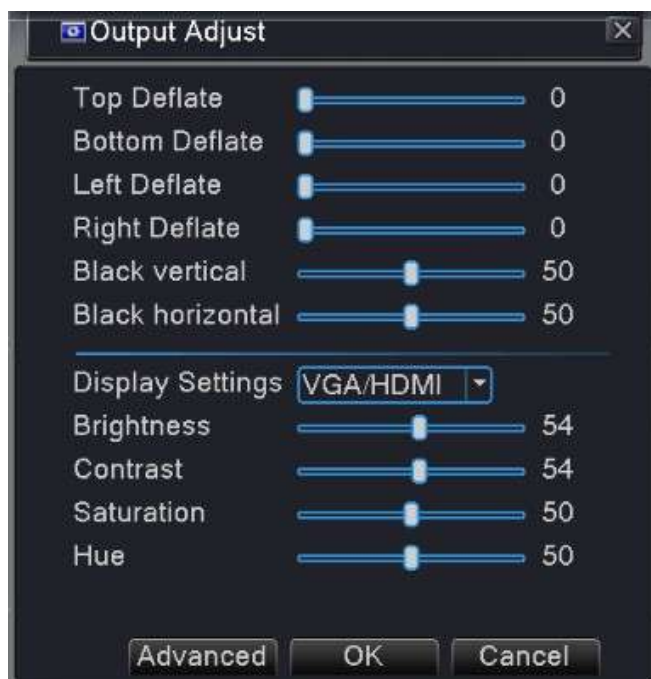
Output Adjust

Top Deflate 0
Bottom Deflate 0
Left Deflate 0
Right Deflate 0
Black vertical 50
Black horizontal 50

Display Settings VGA/HDMI
Brightness 54
Contrast 54
Saturation 50
Hue 50

Advanced OK Cancel